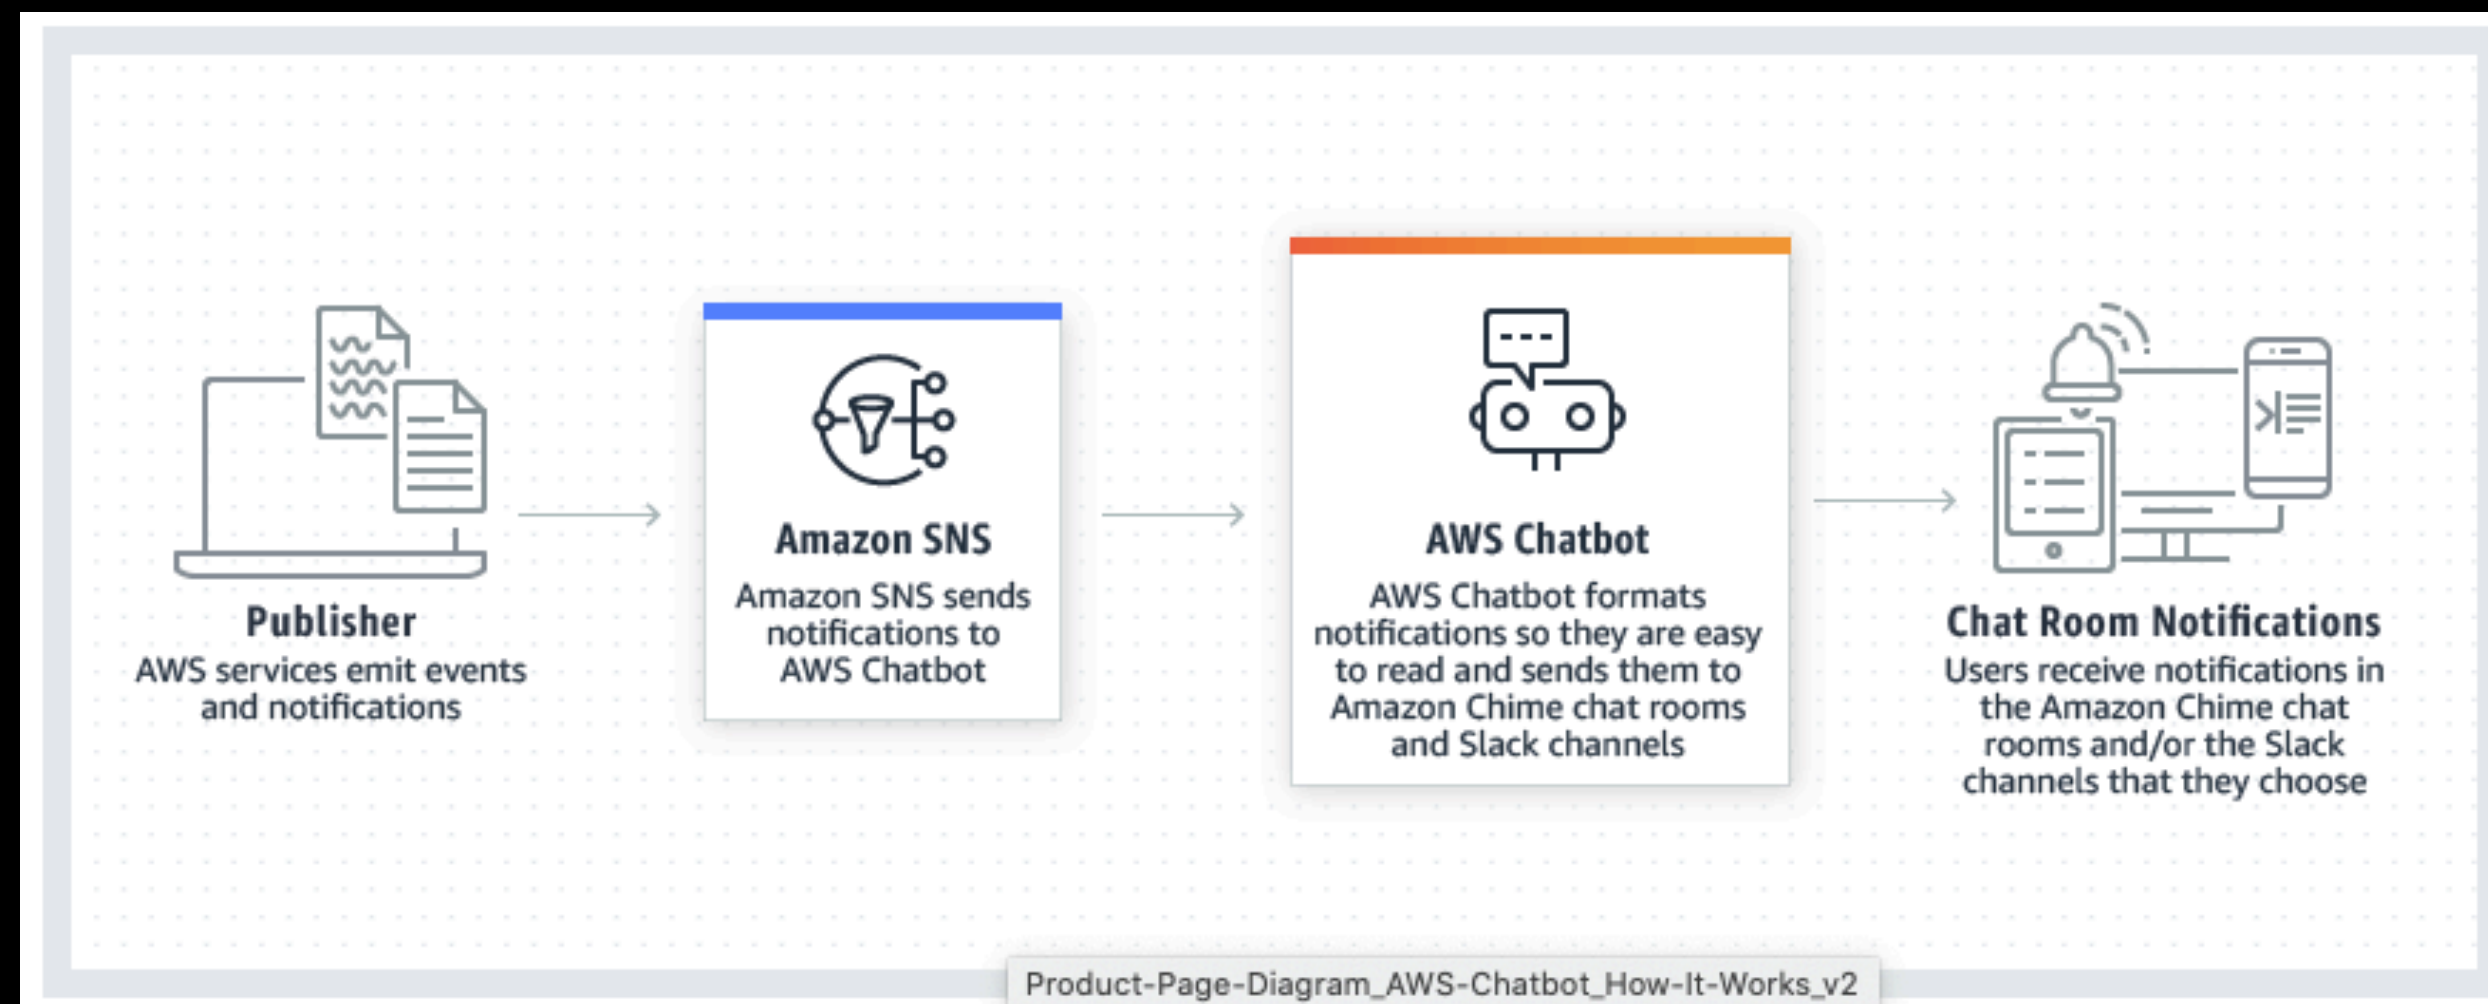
Publisher
AWS services emit events and notifications

Amazon SNS
Amazon SNS sends notifications to AWS Chatbot

AWS Chatbot
AWS Chatbot formats notifications so they are easy to read and sends them to Amazon Chime chat rooms and Slack channels

Chat Room Notifications
Users receive notifications in the Amazon Chime chat rooms and/or the Slack channels that they choose

Product-Page-Diagram_AWS-Chatbot_How-It-Works_v2